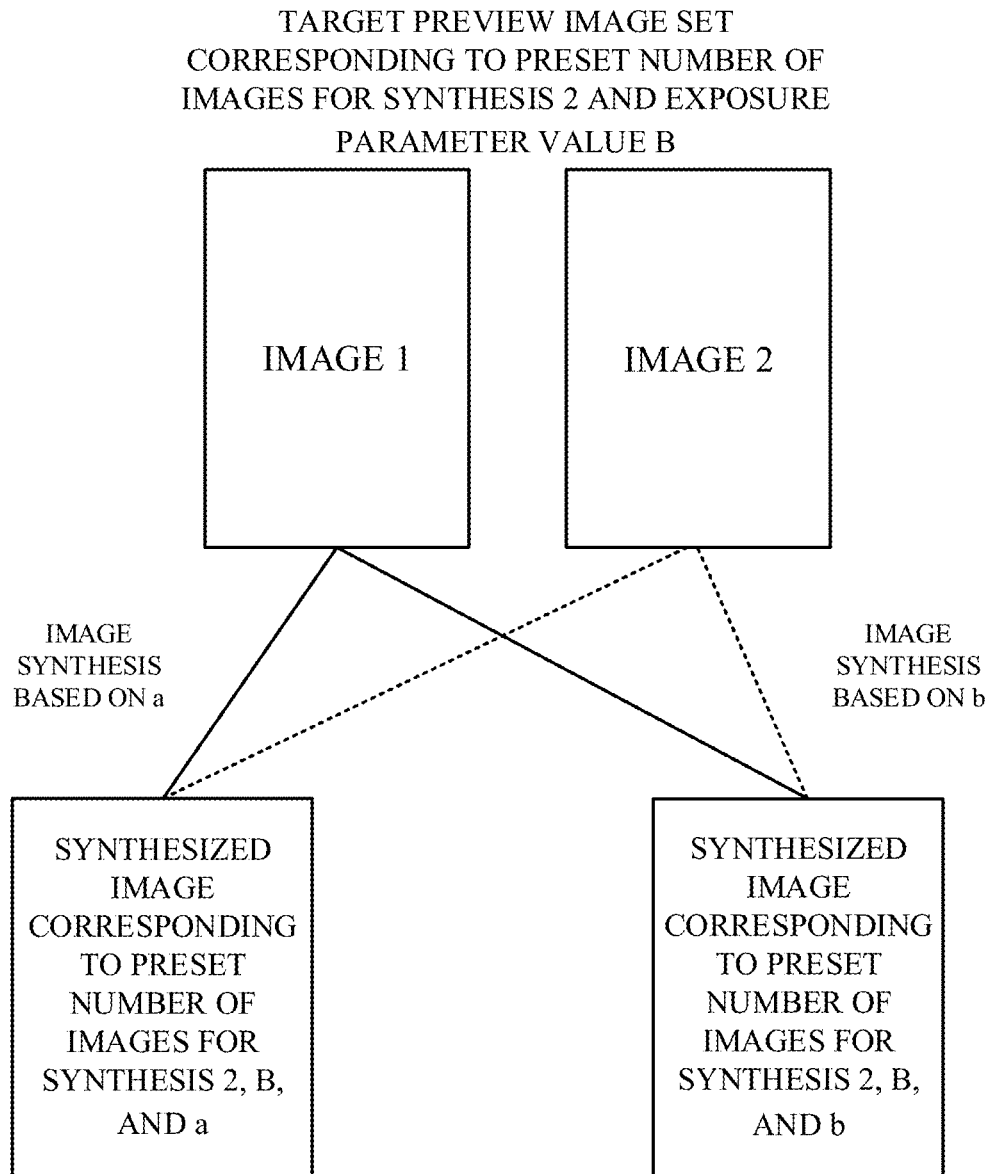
TARGET PREVIEW IMAGE SET CORRESPONDING TO PRESET NUMBER OF IMAGES FOR SYNTHESIS 2 AND EXPOSURE PARAMETER VALUE B

IMAGE 1

IMAGE 2

IMAGE SYNTHESIS BASED ON a

IMAGE SYNTHESIS BASED ON b

SYNTHESIZED IMAGE CORRESPONDING TO PRESET NUMBER OF IMAGES FOR SYNTHESIS 2, B, AND a

SYNTHESIZED IMAGE CORRESPONDING TO PRESET NUMBER OF IMAGES FOR SYNTHESIS 2, B, AND b